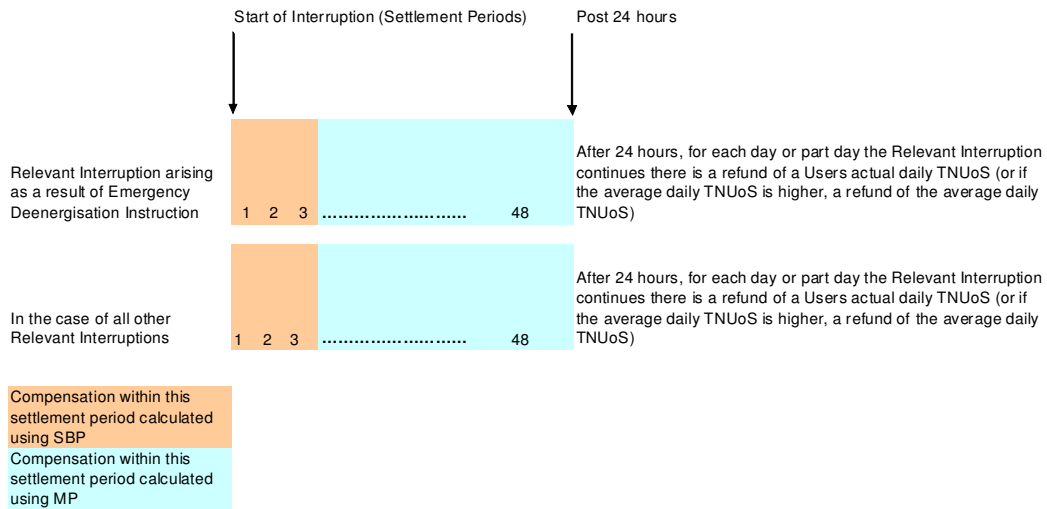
Start of Interruption (Settlement Periods)

Post 24 hours

Relevant Interruption arising as a result of Emergency Deenergisation Instruction

1 2 3 ........................ 48

After 24 hours, for each day or part day the Relevant Interruption continues there is a refund of a Users actual daily TNUoS (or if the average daily TNUoS is higher, a refund of the average daily TNUoS)

In the case of all other Relevant Interruptions

1 2 3 ........................ 48

After 24 hours, for each day or part day the Relevant Interruption continues there is a refund of a Users actual daily TNUoS (or if the average daily TNUoS is higher, a refund of the average daily TNUoS)

Compensation within this settlement period calculated using SBP

Compensation within this settlement period calculated using MP